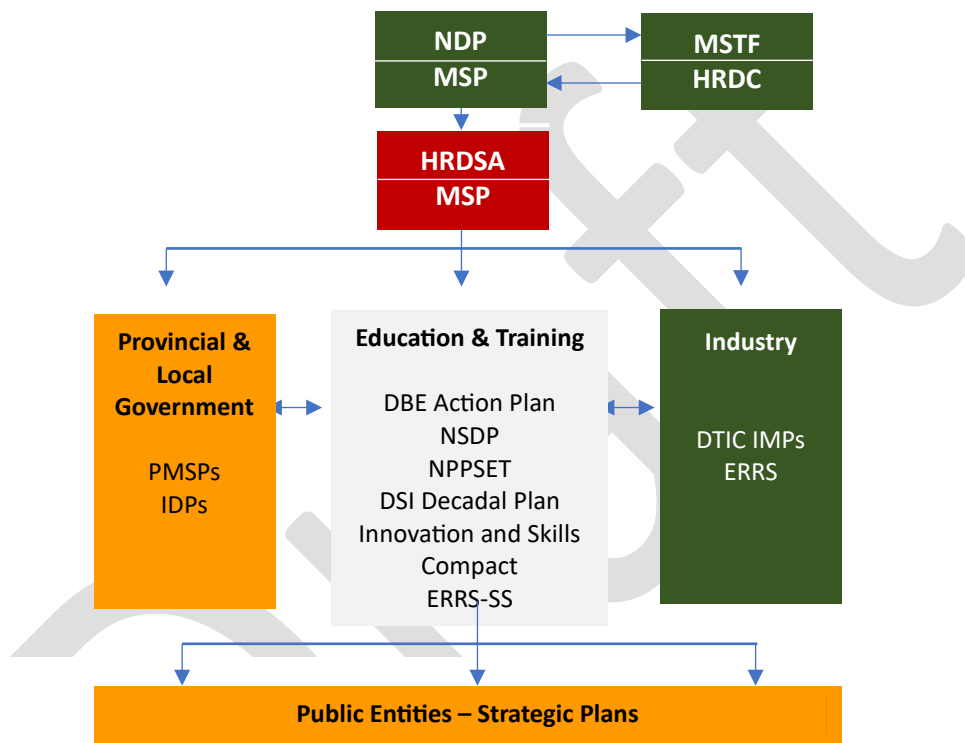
NDP
MSP

MSTF
HRDC

HRDSA
MSP

Provincial & Local Government

PMSPs
IDPs

Education & Training

DBE Action Plan
NSDP
NPPSET
DSI Decadal Plan
Innovation and Skills Compact
ERRS-SS

Industry

DTIC IMPs
ERRS

Public Entities – Strategic Plans